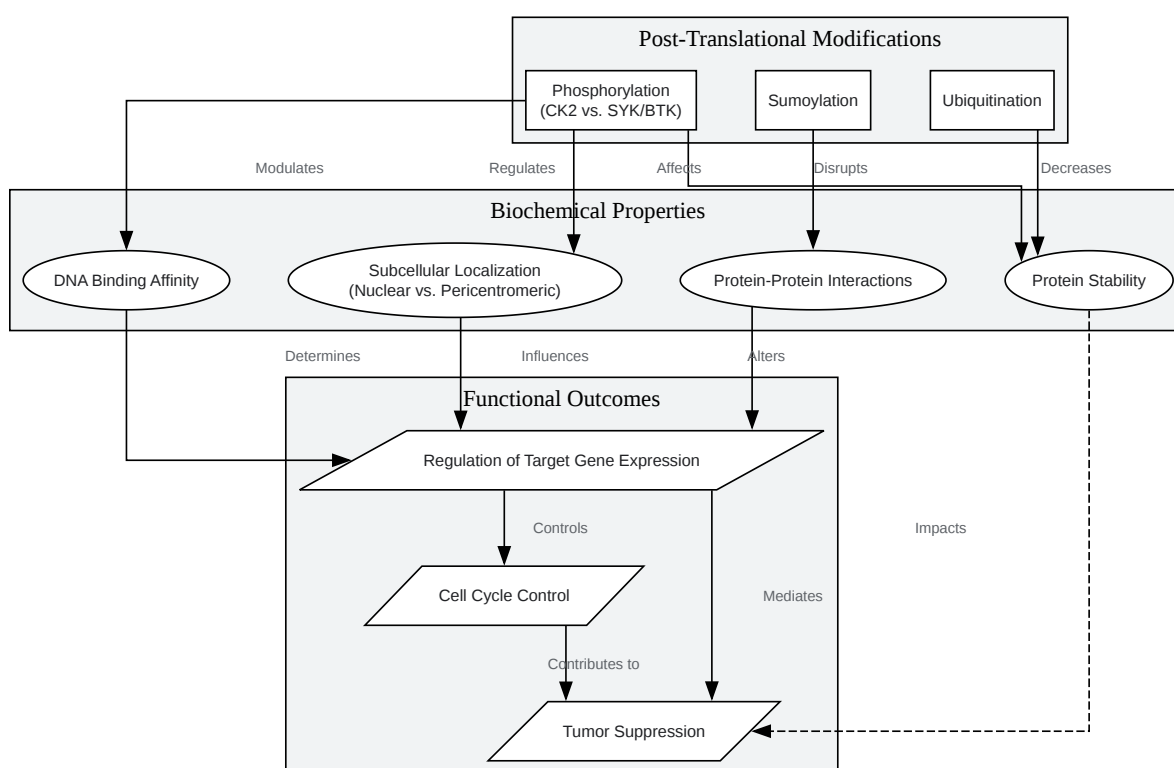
Post-Translational Modifications

Phosphorylation
(CK2 vs. SYK/BTK)

Sumoylation

Ubiquitination

Modulates

Regulates

Affects

Disrupts

Decreases

Biochemical Properties

DNA Binding Affinity

Subcellular Localization
(Nuclear vs. Pericentromeric)

Protein-Protein Interactions

Protein Stability

Determines

Influences

Alters

Functional Outcomes

Regulation of Target Gene Expression

Controls

Impacts

Cell Cycle Control

Mediates

Contributes to

Tumor Suppression